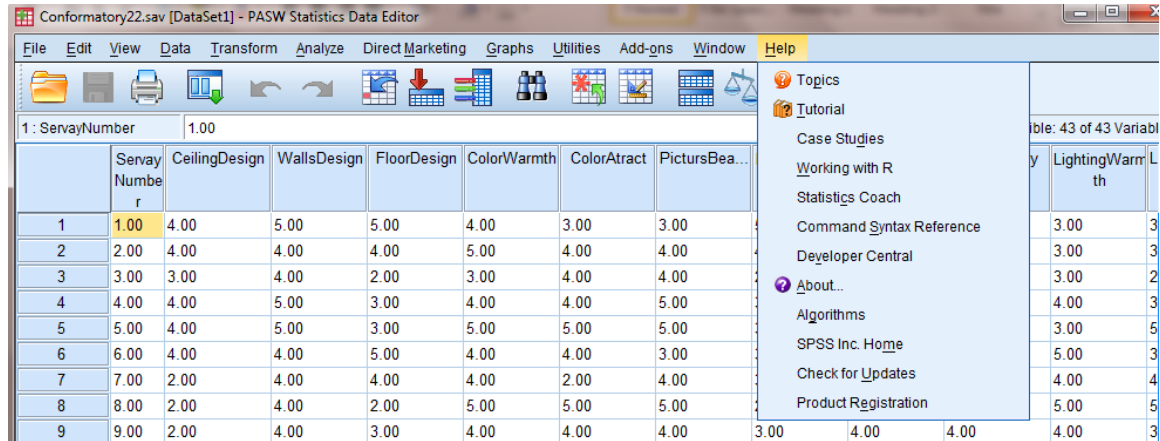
Conformatory22.sav [DataSet1] - PASW Statistics Data Editor

File Edit View Data Transform Analyze Direct Marketing Graphs Utilities Add-ons Window Help

1 : ServayNumber 1.00

ible: 43 of 43 Variabl

Topics
Tutorial
Case Studies
Working with R
Statistics Coach
Command Syntax Reference
Developer Central
About...
Algorithms
SPSS Inc. Home
Check for Updates
Product Registration

| | ServayNumber | CeilingDesign | WallsDesign | FloorDesign | ColorWarmth | ColorAtract | PictursBea... | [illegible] | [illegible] | y | LightingWarmth | L |
|---|---|---|---|---|---|---|---|---|---|---|---|---|
| 1 | 1.00 | 4.00 | 5.00 | 5.00 | 4.00 | 3.00 | 3.00 | | | | 3.00 | 3 |
| 2 | 2.00 | 4.00 | 4.00 | 4.00 | 5.00 | 4.00 | 4.00 | | | | 3.00 | 3 |
| 3 | 3.00 | 3.00 | 4.00 | 2.00 | 3.00 | 4.00 | 4.00 | | | | 3.00 | 2 |
| 4 | 4.00 | 4.00 | 5.00 | 3.00 | 4.00 | 4.00 | 5.00 | | | | 4.00 | 3 |
| 5 | 5.00 | 4.00 | 5.00 | 3.00 | 5.00 | 5.00 | 5.00 | | | | 3.00 | 5 |
| 6 | 6.00 | 4.00 | 4.00 | 5.00 | 4.00 | 4.00 | 3.00 | | | | 5.00 | 3 |
| 7 | 7.00 | 2.00 | 4.00 | 4.00 | 4.00 | 2.00 | 4.00 | | | | 4.00 | 4 |
| 8 | 8.00 | 2.00 | 4.00 | 2.00 | 5.00 | 5.00 | 5.00 | | | | 5.00 | 5 |
| 9 | 9.00 | 2.00 | 4.00 | 3.00 | 4.00 | 4.00 | 4.00 | 3.00 | 4.00 | 4.00 | 4.00 | 3 |